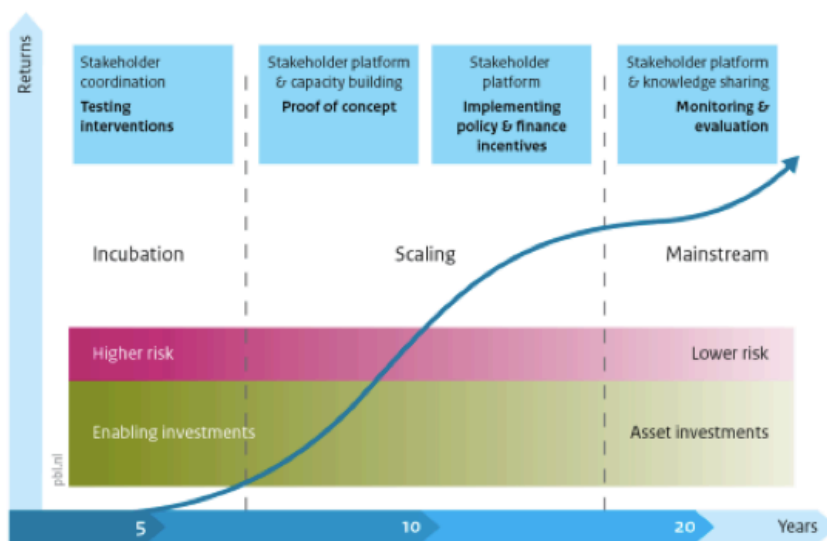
Returns

Stakeholder coordination
Testing interventions

Stakeholder platform & capacity building
Proof of concept

Stakeholder platform
Implementing policy & finance incentives

Stakeholder platform & knowledge sharing
Monitoring & evaluation

Incubation

Scaling

Mainstream

Higher risk

Lower risk

Enabling investments

Asset investments

pbl.nl

5

10

20

Years